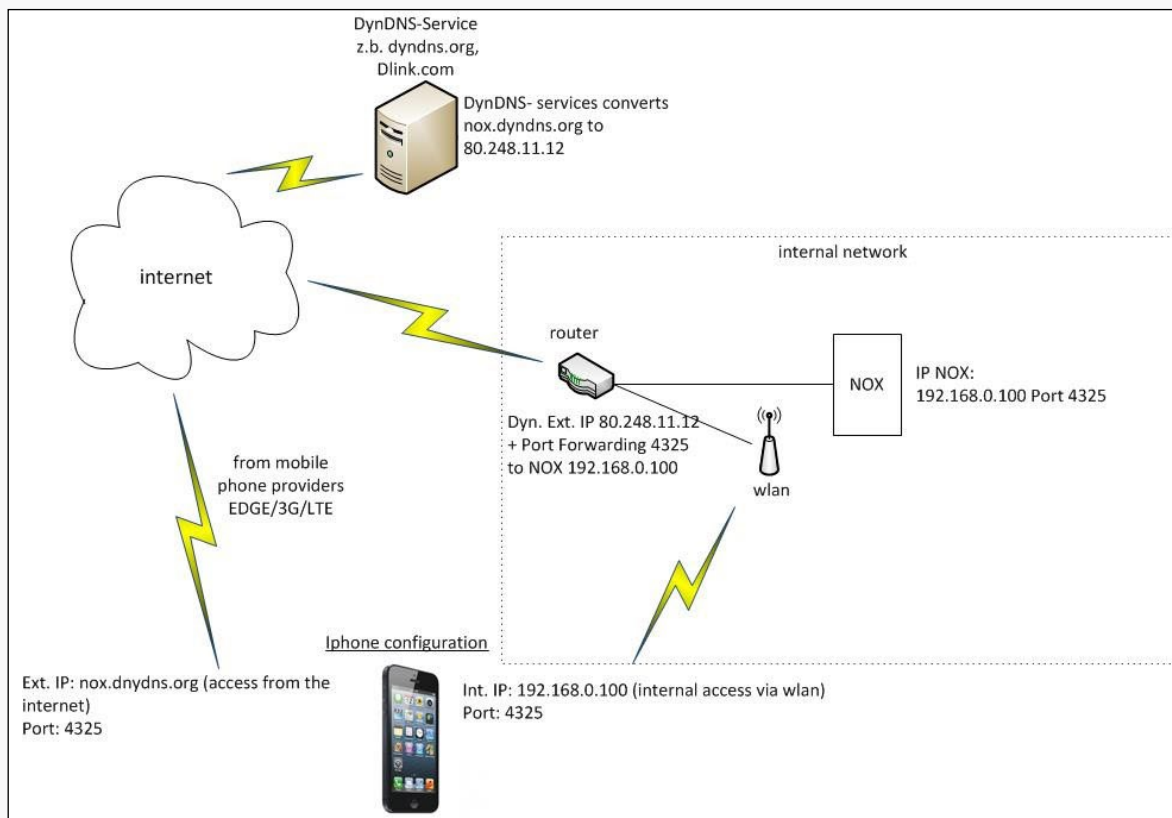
DynDNS-Service
z.b. dyndns.org,
Dlink.com

DynDNS- services converts nox.dyndns.org to 80.248.11.12

internet

internal network

router

NOX

IP NOX:
192.168.0.100 Port 4325

Dyn. Ext. IP 80.248.11.12
+ Port Forwarding 4325
to NOX 192.168.0.100

wlan

from mobile phone providers
EDGE/3G/LTE

Iphone configuration

Ext. IP: nox.dnydns.org (access from the internet)
Port: 4325

Int. IP: 192.168.0.100 (internal access via wlan)
Port: 4325